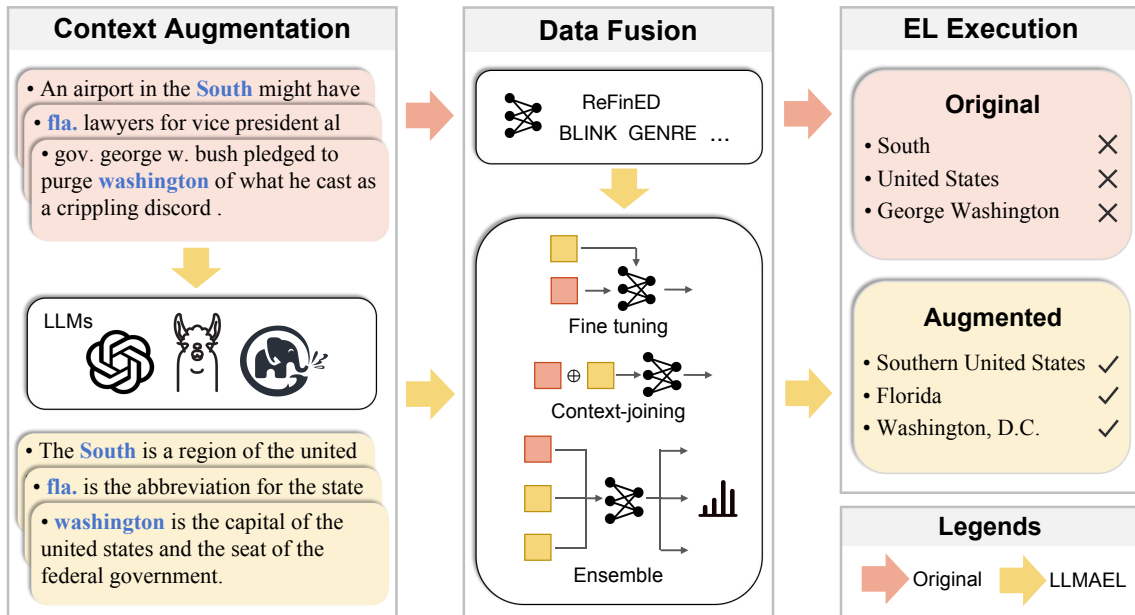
Context Augmentation

• An airport in the South might have

• fla. lawyers for vice president al

• gov. george w. bush pledged to purge washington of what he cast as a crippling discord .

LLMs

• The South is a region of the united

• fla. is the abbreviation for the state

• washington is the capital of the united states and the seat of the federal government.

Data Fusion

ReFinED
BLINK GENRE ...

Fine tuning

$\oplus$

Context-joining

Ensemble

EL Execution

Original

• South ✕
• United States ✕
• George Washington ✕

Augmented

• Southern United States ✓
• Florida ✓
• Washington, D.C. ✓

Legends

Original LLMAEL